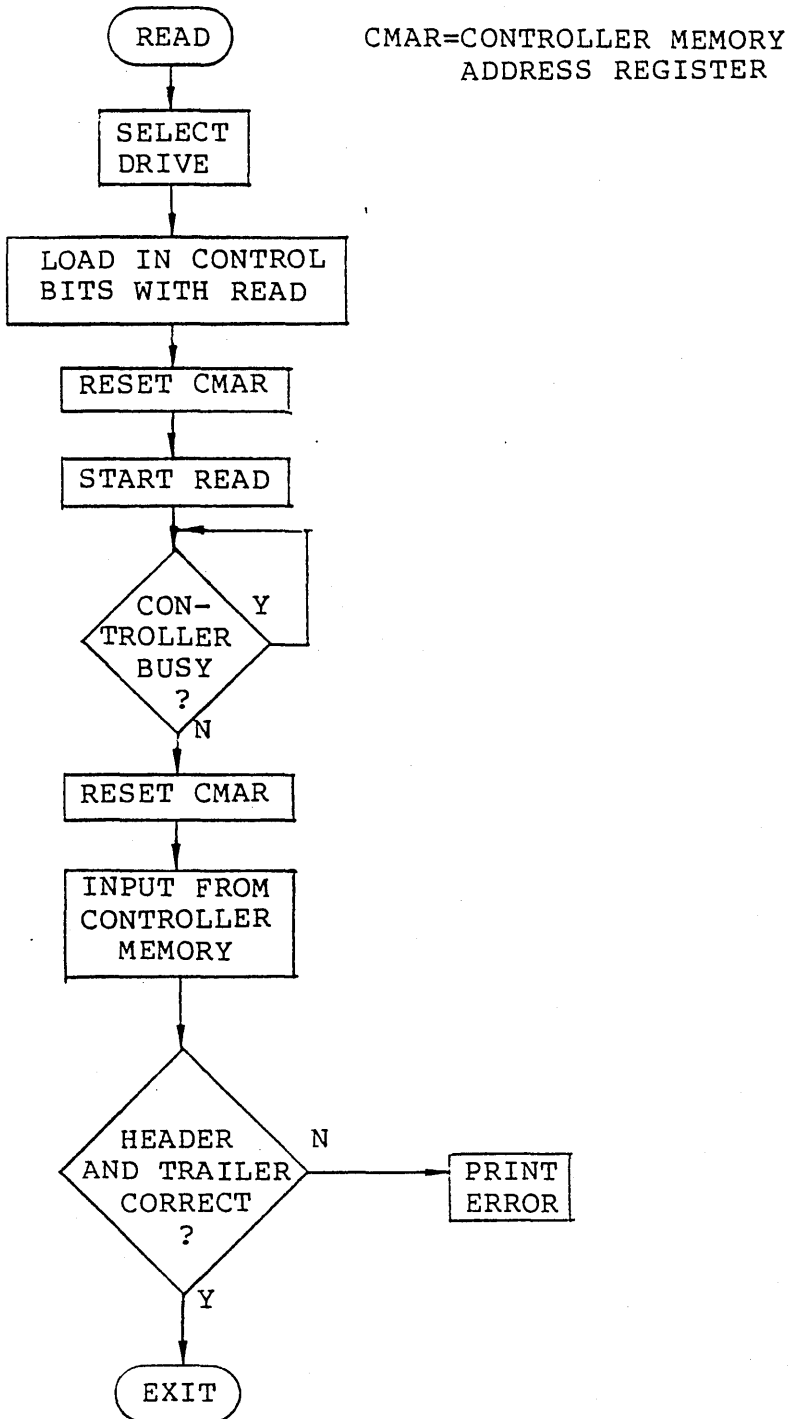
READ

CMAR=CONTROLLER MEMORY ADDRESS REGISTER

SELECT DRIVE

LOAD IN CONTROL BITS WITH READ

RESET CMAR

START READ

CONTROLLER BUSY ?

Y

N

RESET CMAR

INPUT FROM CONTROLLER MEMORY

HEADER AND TRAILER CORRECT ?

N

PRINT ERROR

Y

EXIT